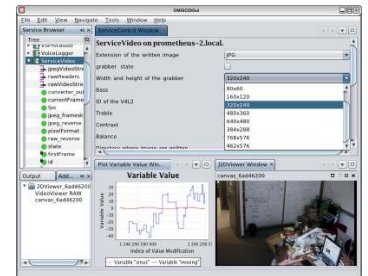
OMSCIDGui

File Edit View Navigate Tools Window Help

Service Browser

ServiceControl Window

Tree

VideoLogger

ServiceVideo

jpegVideoStre

rawHeaders

rawVideoStre

converter_out

currentFrame

fps

jpeg_framesk

jpeg_reverse

pixelFormat

raw_reverse

state

firstFrame

id

ServiceVideo on prometheus-2.local.

Extension of the written image

JPG

grabber state

Width and height of the grabber

320x240

80x60

160x120

320x240

480x360

640x480

384x288

768x576

462x576

Bass

ID of the V4L2

Treble

Contrast

Balance

Directory where images are written

Output

Add...

2DViewer_6ad46200

VideoViewer RAW

canvas_6ad46200

Plot Variable Value Win...

Variable Value

Variable Value

Index of Value Modification

Variable "xmus" Variable "moving"

2DViewer Window

canvas_6ad46200